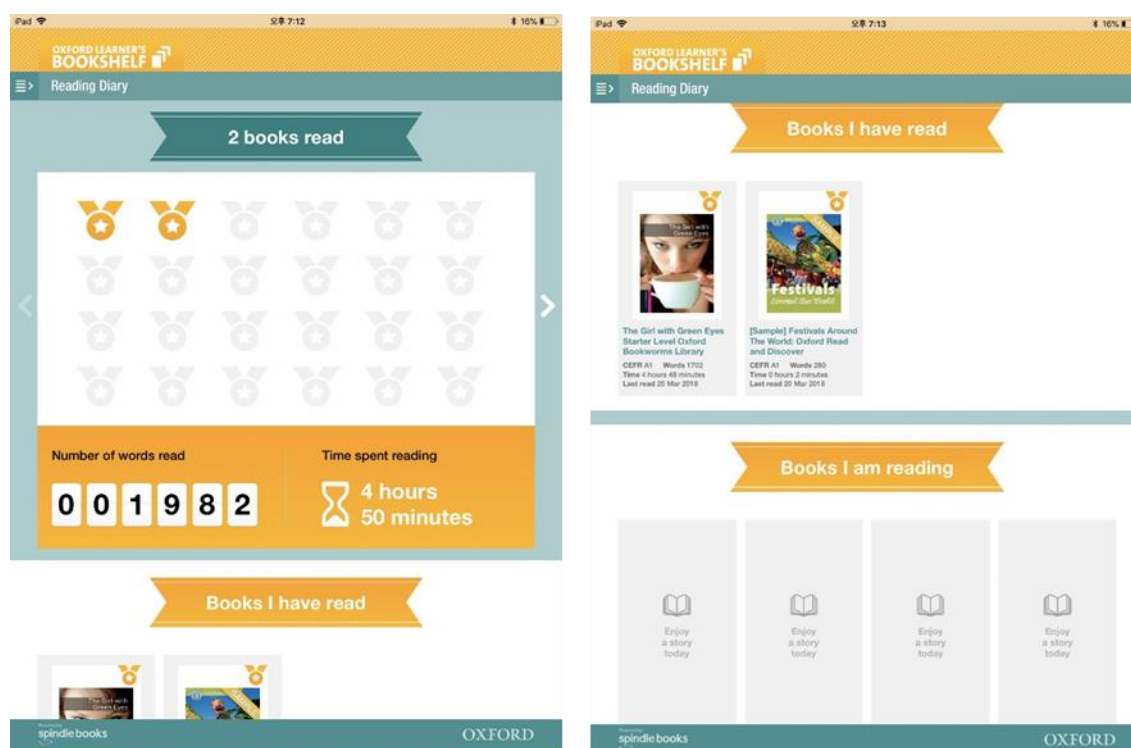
iPad 오후 7:12 16%

OXFORD LEARNER'S BOOKSHELF

Reading Diary

2 books read

Number of words read

0 0 1 9 8 2

Time spent reading

4 hours 50 minutes

Books I have read

The Girl with Green Eyes

spindle books

OXFORD

iPad 오후 7:13 16%

OXFORD LEARNER'S BOOKSHELF

Reading Diary

Books I have read

The Girl with Green Eyes

Festivals Around the World

The Girl with Green Eyes Starter Level Oxford Bookworms Library
CEFR A1 Words 1702
Time 4 hours 48 minutes
Last read 20 Mar 2018

[Sample] Festivals Around The World: Oxford Read and Discover
CEFR A1 Words 280
Time 0 hours 2 minutes
Last read 20 Mar 2018

Books I am reading

Enjoy a story today

Enjoy a story today

Enjoy a story today

Enjoy a story today

spindle books

OXFORD